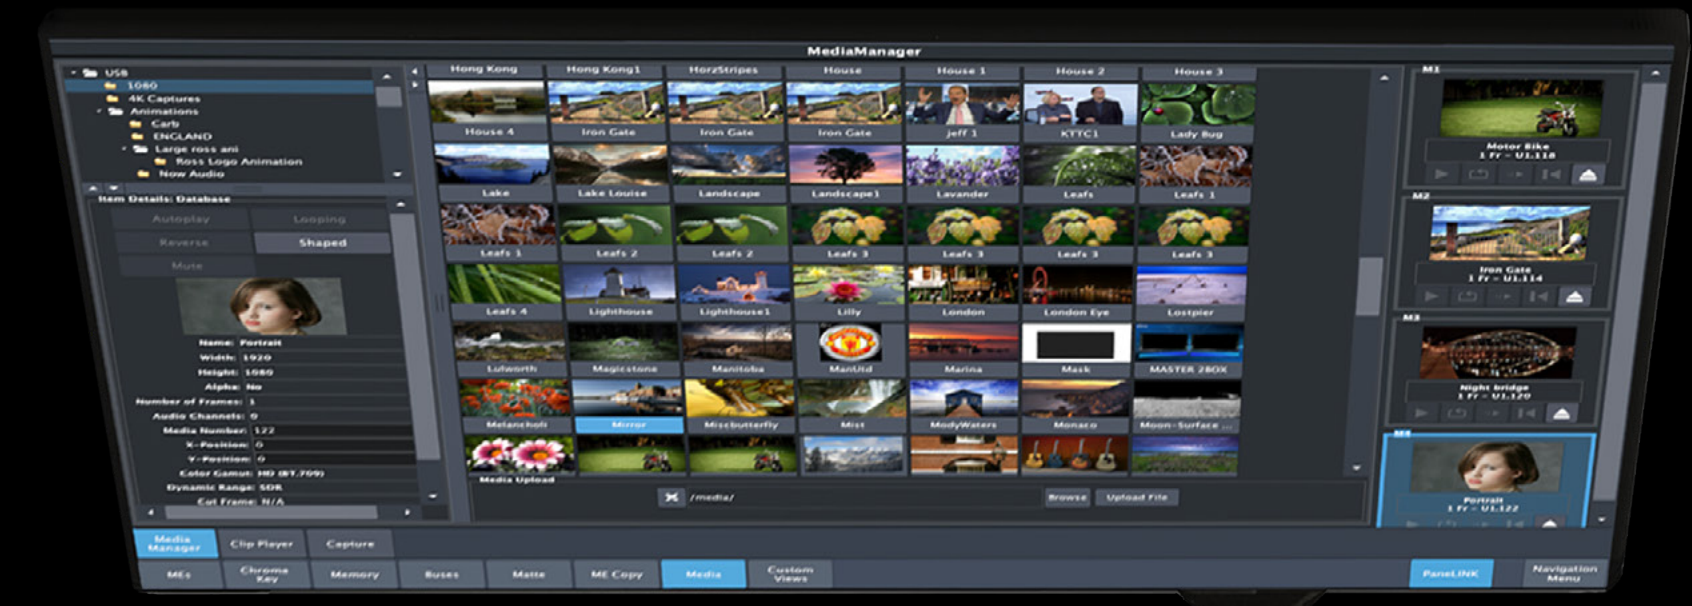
MediaManager

USB
1080
4K Captures
Animations
Carb
ENGLAND
Large ross ani
Ross Logo Animation
New Audio

Item Details: Database
Autoplay
Looping
Reverse
Shaped
Mute

Name: Portrait
Width: 1920
Height: 1080
Alpha: No
Number of Frames: 1
Audio Channels: 0
Media Number: 122
X-Position: 0
Y-Position: 0
Color Gamut: HD (BT.709)
Dynamic Range: SDR
Cut Frame: N/A

Hong Kong
Hong Kong1
HorzStripes
House
House 1
House 2
House 3
House 4
Iron Gate
Iron Gate
Iron Gate
jeff 1
KTTC1
Lady Bug
Lake
Lake Louise
Landscape
Landscape1
Lavander
Leafs
Leafs 1
Leafs 1
Leafs 2
Leafs 2
Leafs 3
Leafs 3
Leafs 3
Leafs 3
Leafs 4
Lighthouse
Lighthouse1
Lilly
London
London Eye
Lostpier
Lulworth
Magicstone
Manitoba
ManUtd
Marina
Mask
MASTER 2BOX
Melancholi
Mirror
Missbutterfly
Mist
MoodyWaters
Monaco
Moon-Surface ...

Media Upload
/media/
Browse
Upload File

M1
Motor Bike
1 Fr - U1.118
M2
Iron Gate
1 Fr - U1.114
M3
Night bridge
1 Fr - U1.120
M4
Portrait
1 Fr - U1.122

Media Manager
Clip Player
Capture
MEs
Chroma Key
Memory
Buses
Matte
ME Copy
Media
Custom Views
PanelLINK
Navigation Menu